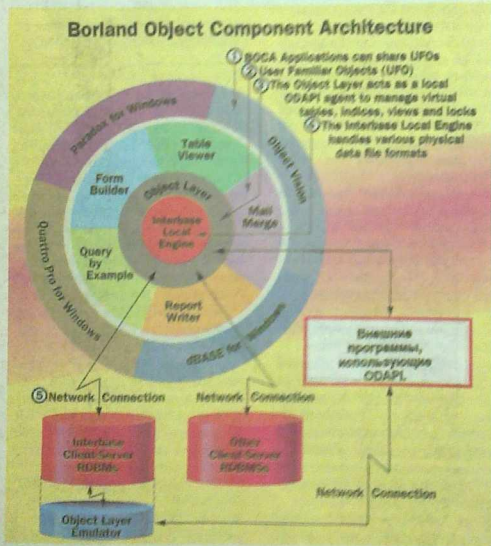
Borland Object Component Architecture

① BOCA Applications can share UFOs
② User Familiar Objects (UFO)
③ The Object Layer acts as a local ODAPI agent to manage virtual tables, indices, views and locks
④ The Interbase Local Engine handles various physical data file formats

Paradox for Windows
Object Vision
Quattro Pro for Windows
dBASE for Windows

Table Viewer
Form Builder
Mail Merge
Query by Example
Report Writer
Object Layer
Interbase Local Engine

Внешние программы, использующие ODAPI.

⑤ Network Connection
Network Connection
Network Connection

Interbase Client-Server RDBMs
Other Client-Server RDBMSs
Object Layer Emulator